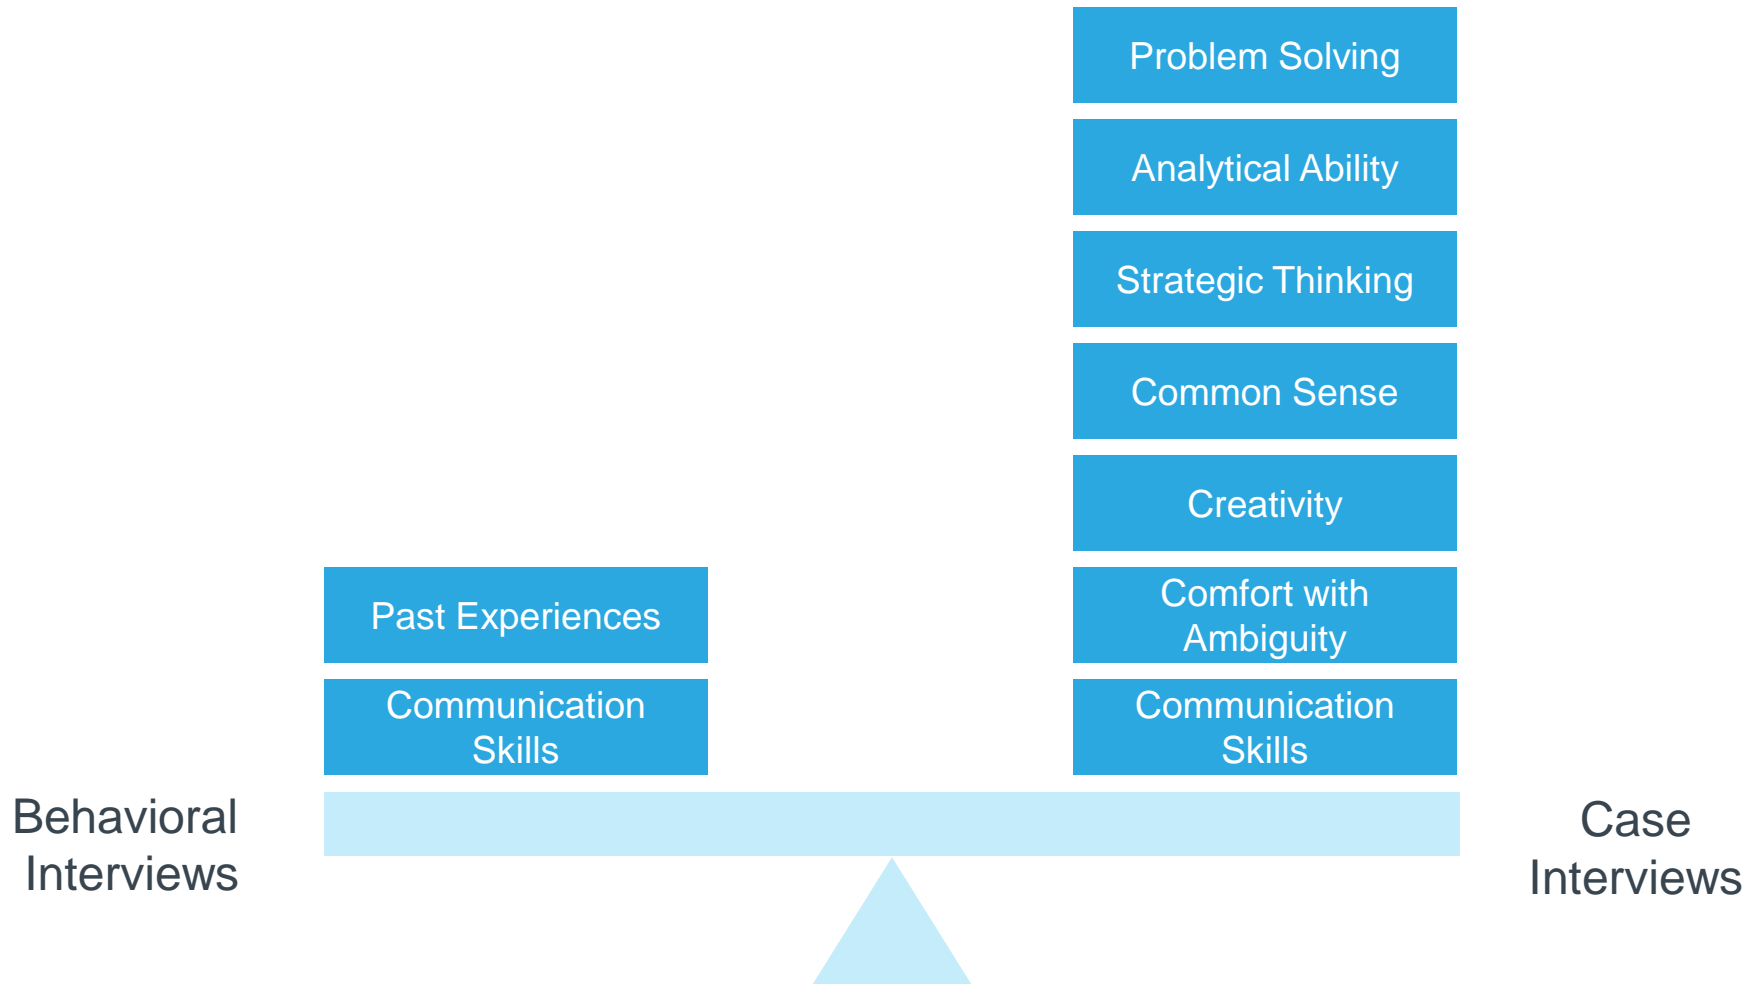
Problem Solving

Analytical Ability

Strategic Thinking

Common Sense

Creativity

Past Experiences

Comfort with Ambiguity

Communication Skills

Communication Skills

Behavioral Interviews

Case Interviews